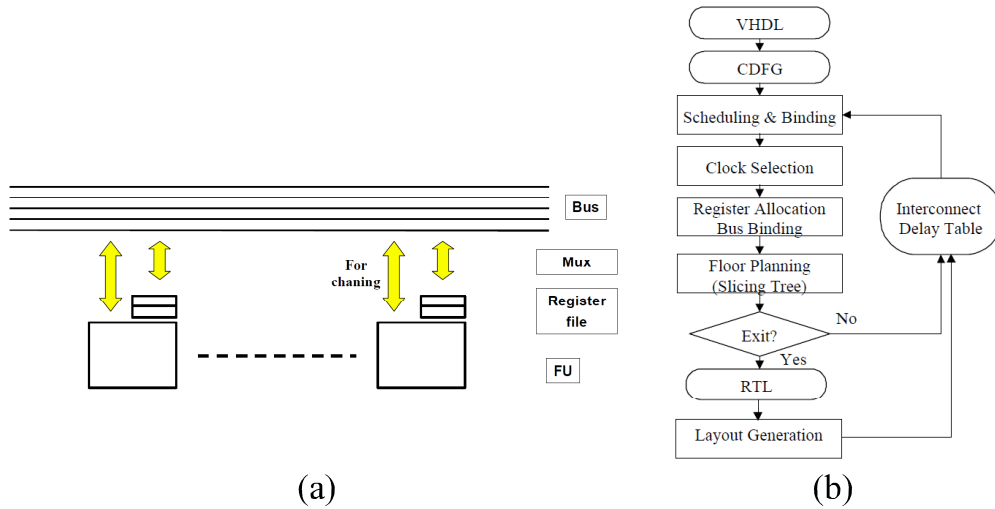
For chaning

Bus

Mux

Register file

FU

(a)

VHDL

CDFG

Scheduling & Binding

Clock Selection

Register Allocation Bus Binding

Floor Planning (Slicing Tree)

Exit?

No

Yes

RTL

Layout Generation

Interconnect Delay Table

(b)